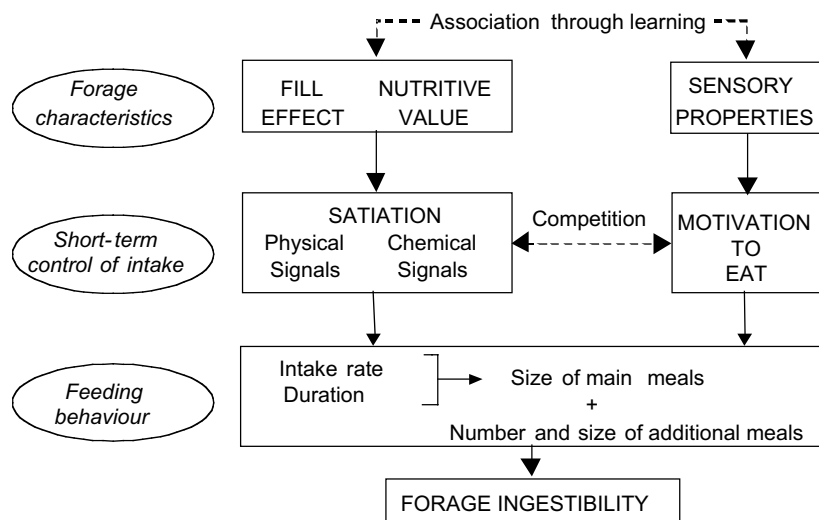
Association through learning

Forage characteristics

FILL EFFECT

NUTRITIVE VALUE

SENSORY PROPERTIES

Short-term control of intake

SATIATION

Physical Signals

Chemical Signals

Competition

MOTIVATION TO EAT

Feeding behaviour

Intake rate
Duration

Size of main meals
+
Number and size of additional meals

FORAGE INGESTIBILITY